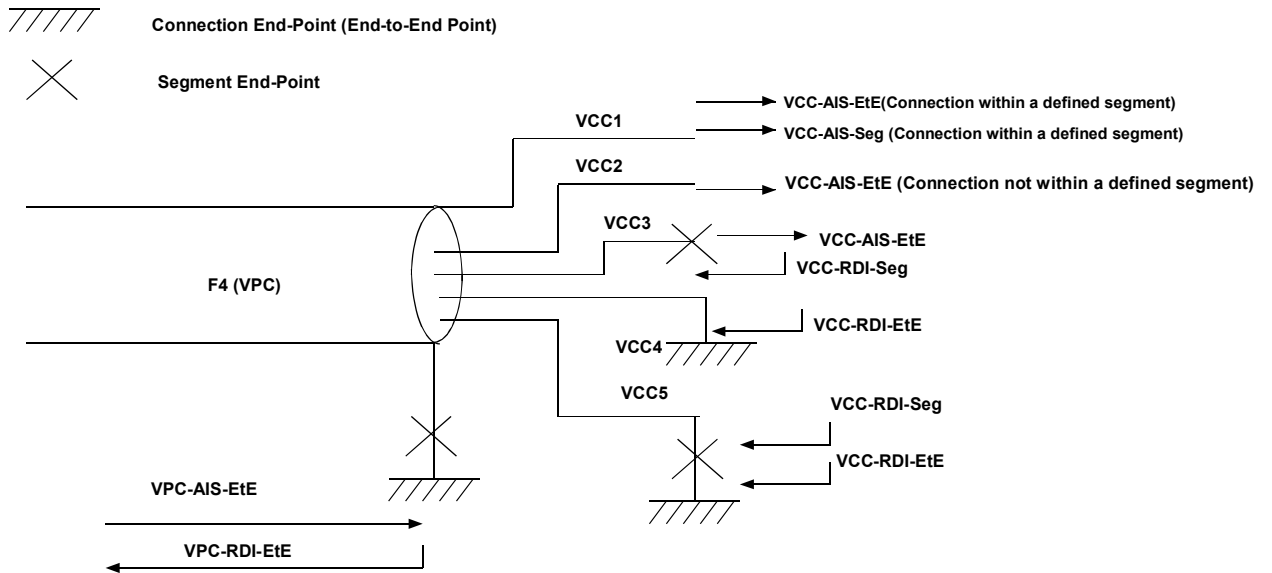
Connection End-Point (End-to-End Point)

Segment End-Point

VCC-AIS-EtE(Connection within a defined segment)

VCC1

VCC-AIS-Seg (Connection within a defined segment)

VCC2

VCC-AIS-EtE (Connection not within a defined segment)

VCC3

VCC-AIS-EtE

VCC-RDI-Seg

F4 (VPC)

VCC-RDI-EtE

VCC4

VCC5

VCC-RDI-Seg

VCC-RDI-EtE

VPC-AIS-EtE

VPC-RDI-EtE